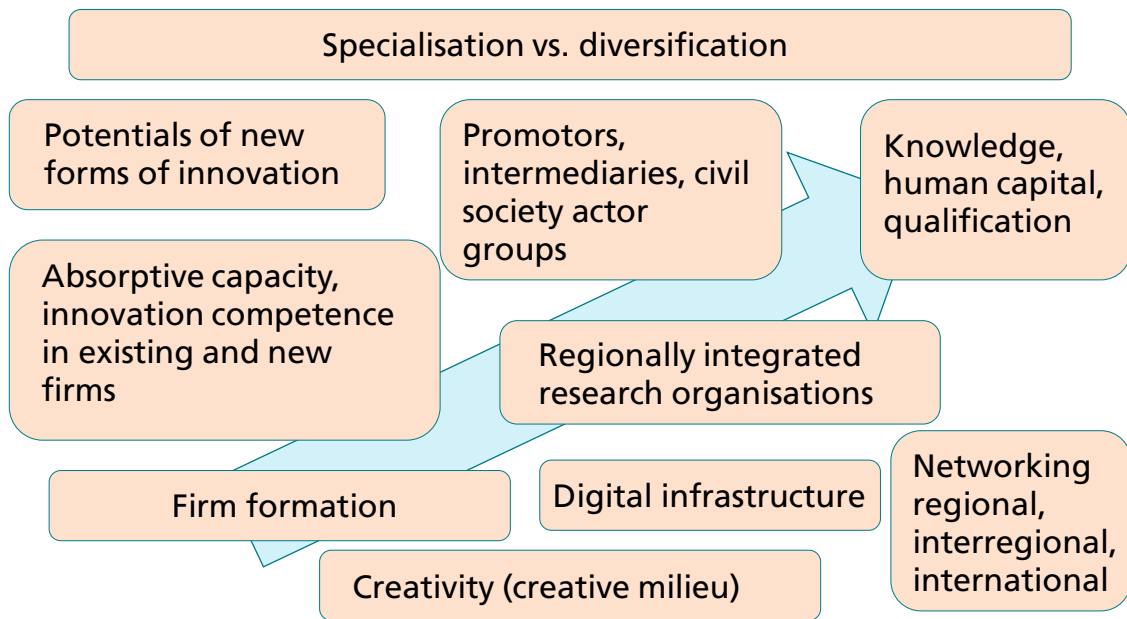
Specialisation vs. diversification

Potentials of new forms of innovation

Promotors, intermediaries, civil society actor groups

Knowledge, human capital, qualification

Absorptive capacity, innovation competence in existing and new firms

Regionally integrated research organisations

Networking regional, interregional, international

Firm formation

Digital infrastructure

Creativity (creative milieu)